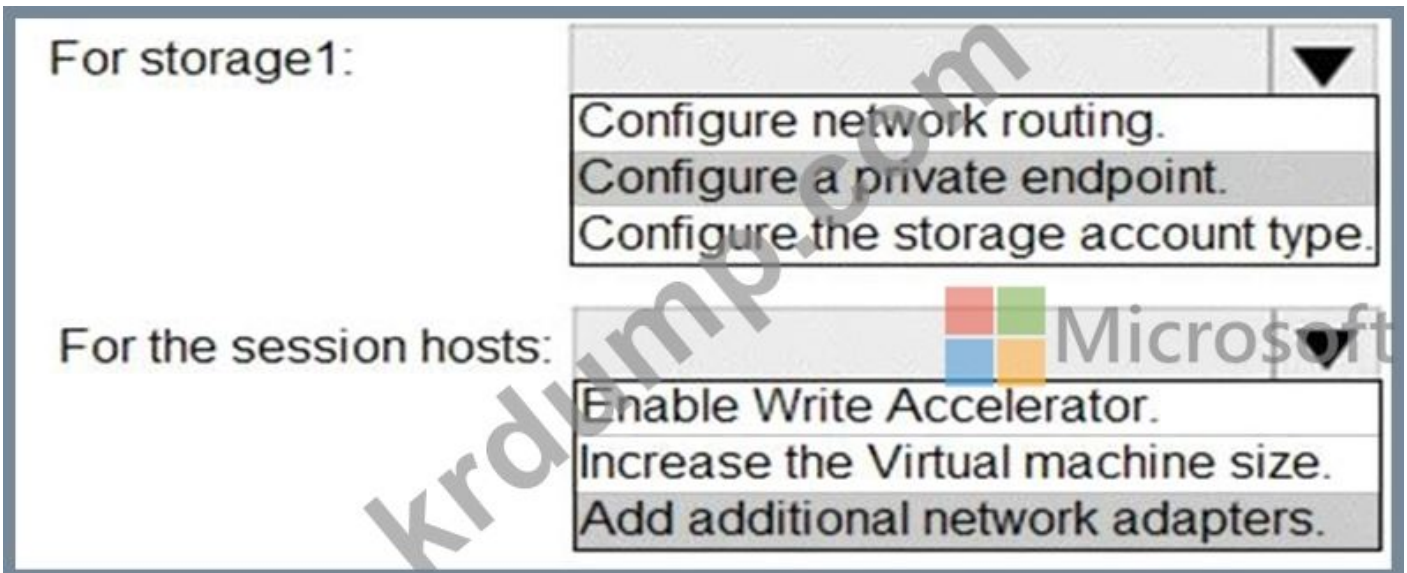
For storage1:

Configure network routing.
Configure a private endpoint.
Configure the storage account type.

For the session hosts:

Enable Write Accelerator.
Increase the Virtual machine size.
Add additional network adapters.

krdump.com

Microsoft